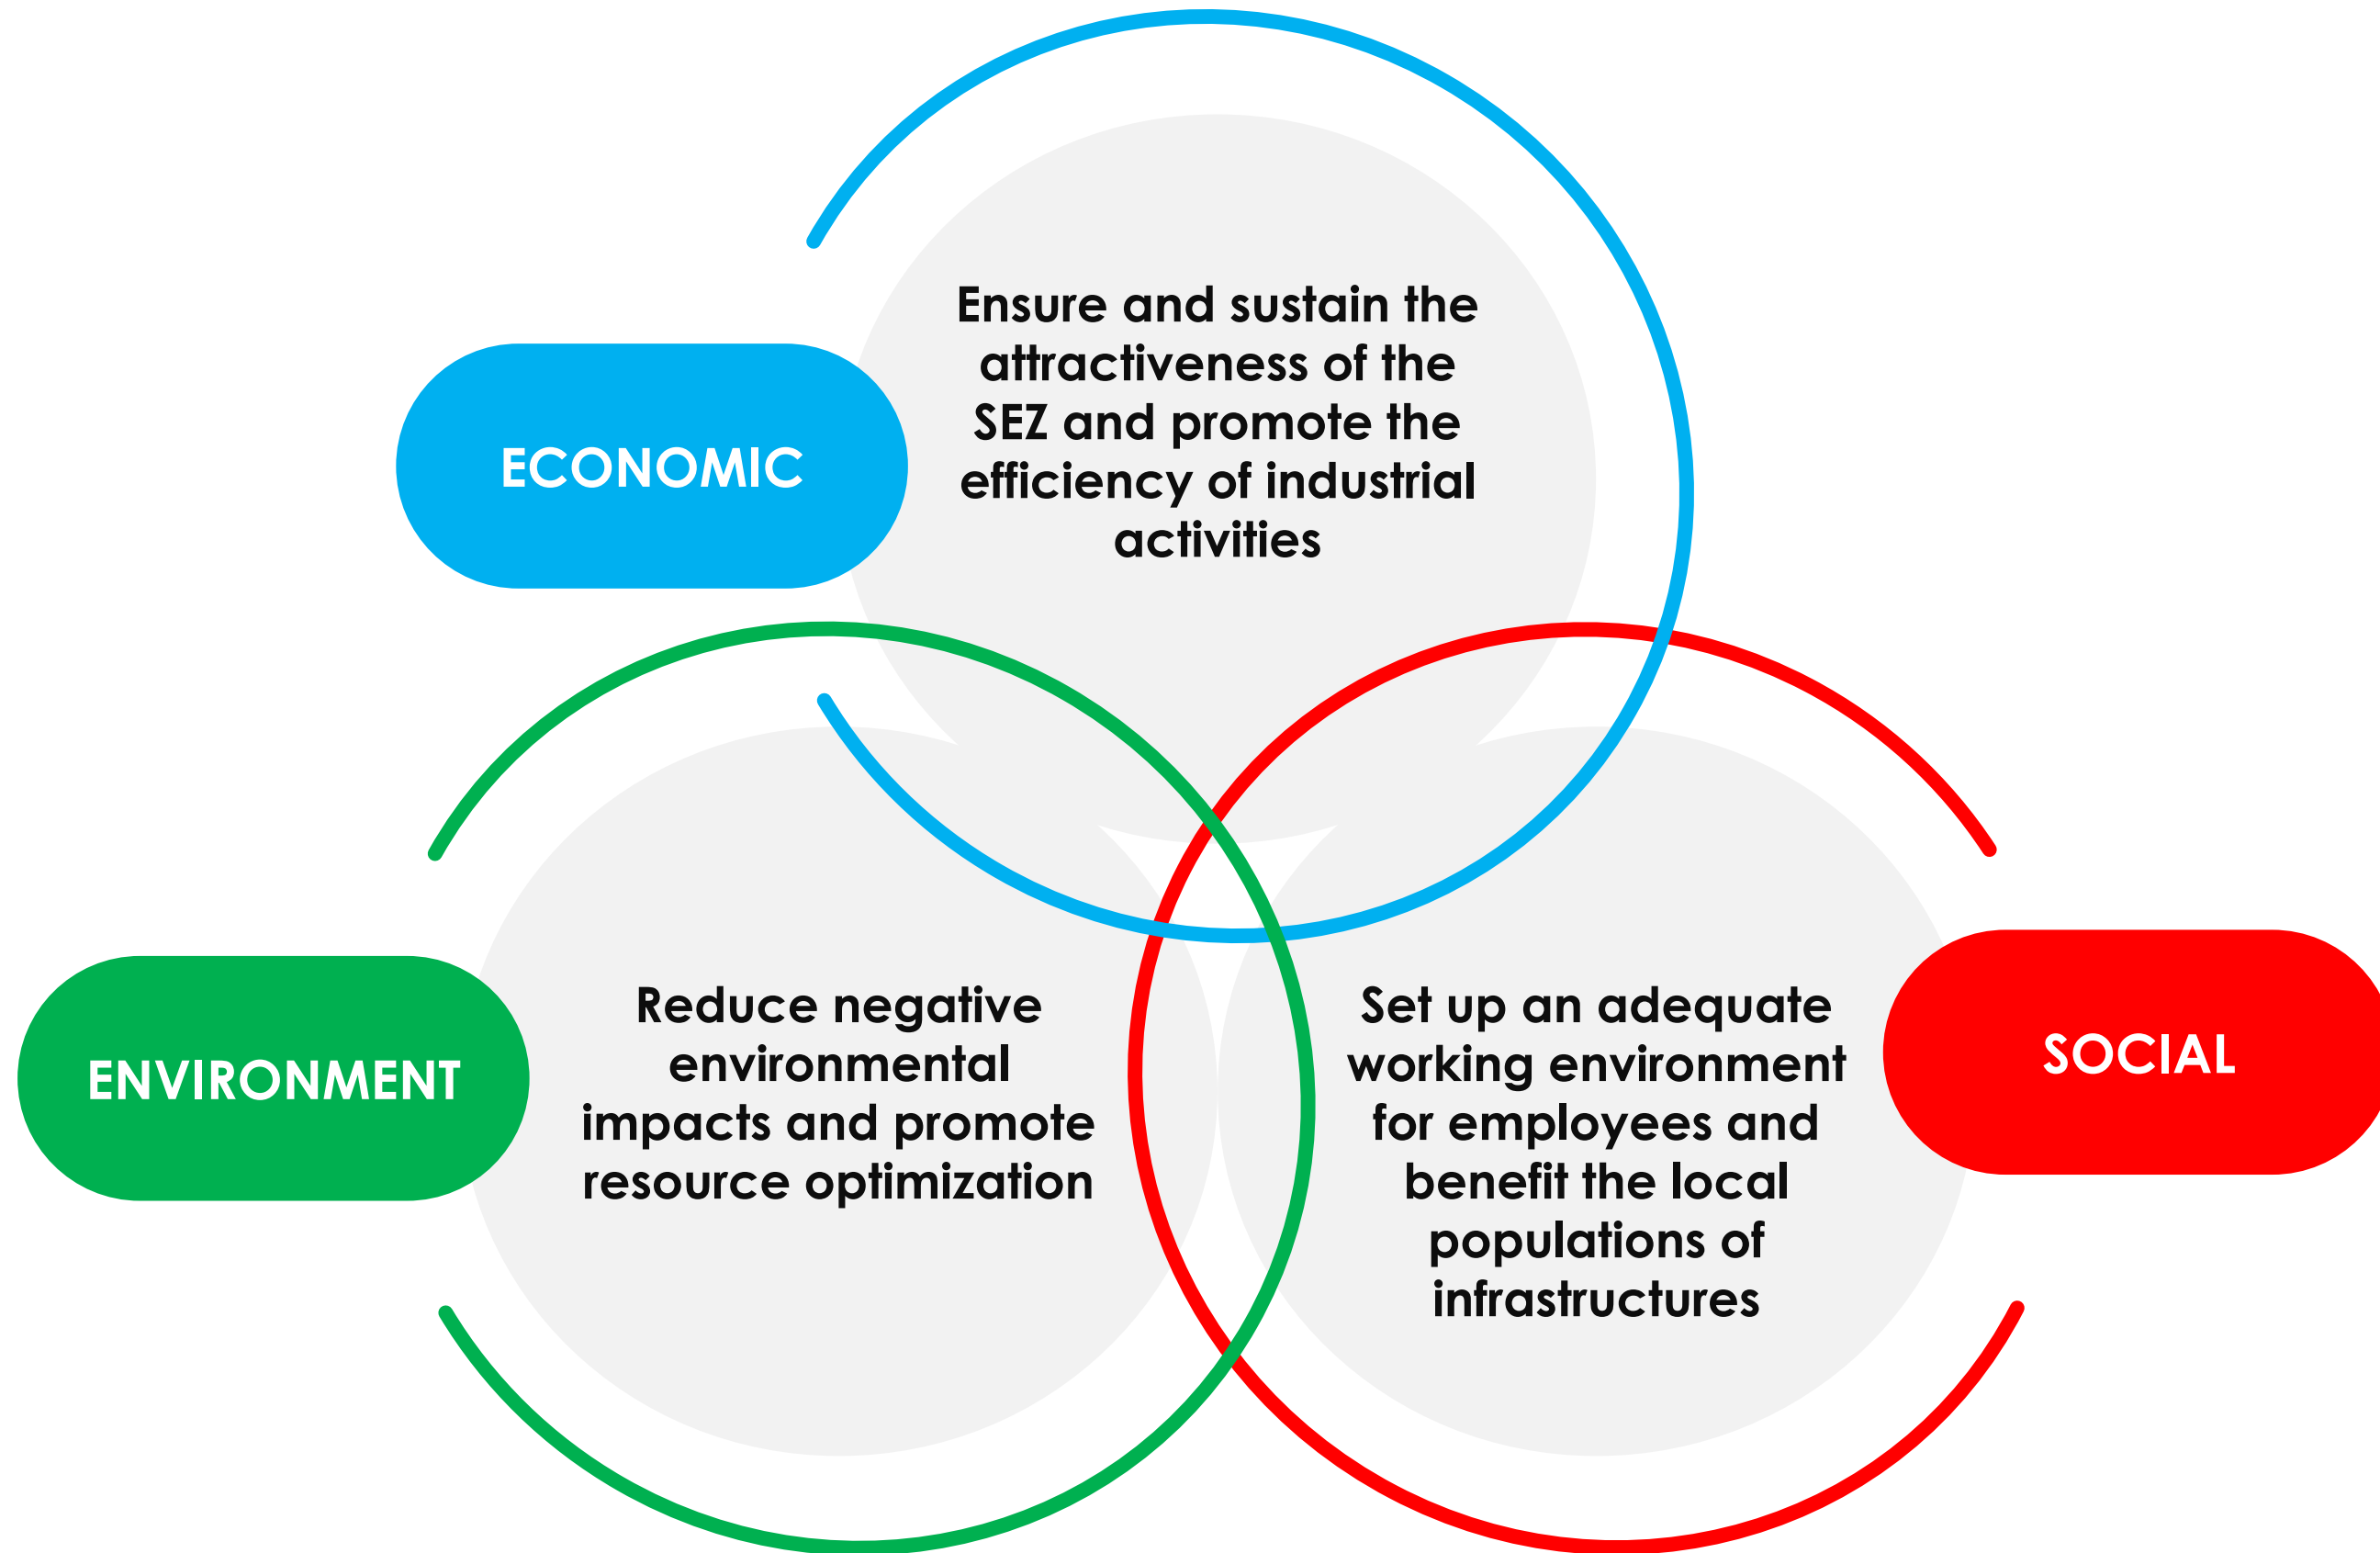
ECONOMIC

Ensure and sustain the attractiveness of the SEZ and promote the efficiency of industrial activities

ENVIRONMENT

Reduce negative environmental impacts and promote resource optimization

Set up an adequate working environment for employees and benefit the local populations of infrastructures

SOCIAL